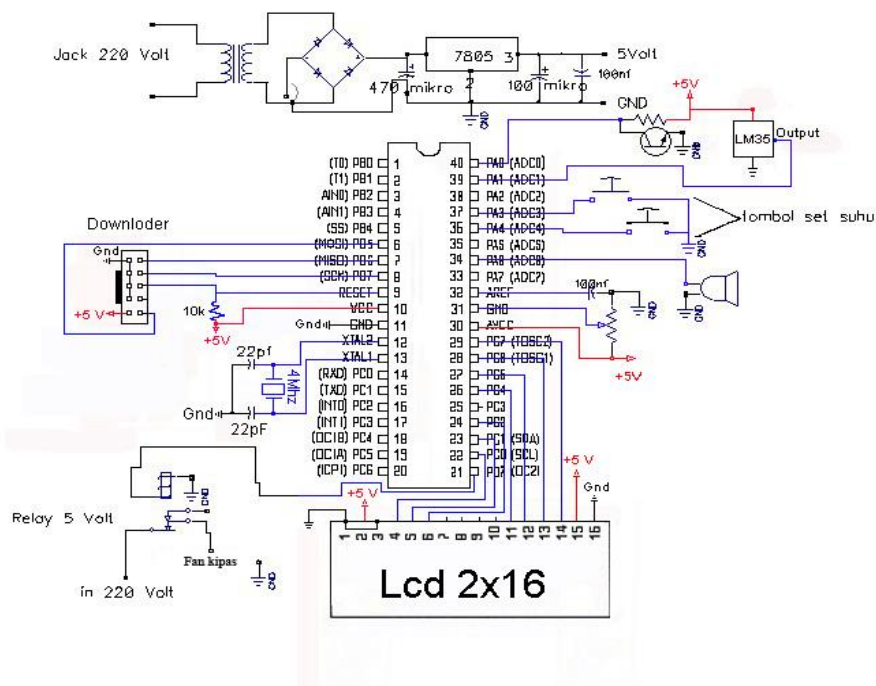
Jack 220 Volt

7805 3

5Volt

470 mikro

2

100 mikro

100nf

GND

+5V

LM35

Output

GND

GND

(T0) PB0 1
(T1) PB1 2
(AIN0) PB2 3
(AIN1) PB3 4
(SS) PB4 5
(MOSI) PB5 6
(MISO) PB6 7
(SCK) PB7 8
RESET 9
VCC 10
GND 11
XTAL2 12
XTAL1 13
(RXD) PC0 14
(TXD) PC1 15
(INT0) PC2 16
(INT1) PC3 17
(OC1B) PC4 18
(OC1A) PC5 19
(ICP1) PC6 20

40 PA0 (ADC0)
39 PA1 (ADC1)
38 PA2 (ADC2)
37 PA3 (ADC3)
36 PA4 (ADC4)
35 PA5 (ADC5)
34 PA6 (ADC6)
33 PA7 (ADC7)
32 AREF
31 GND
30 AVCC
29 PC7 (TOSC2)
28 PC6 (TOSC1)
27 PC5
26 PC4
25 PC3
24 PC2
23 PC1 (SDA)
22 PC0 (SCL)
21 PD7 (OC2)

Downloder

Gnd

+5 V

10k

+5V

Gnd

22pf

4Mhz

Gnd

22pF

tombol set suhu

GND

100nf

GND

GND

+5V

+5 V

+5 V

Gnd

GND

Relay 5 Volt

Fan kipas

GND

in 220 Volt

1 2 3 4 5 6 7 8 9 10 11 12 13 14 15 16

Lcd 2x16